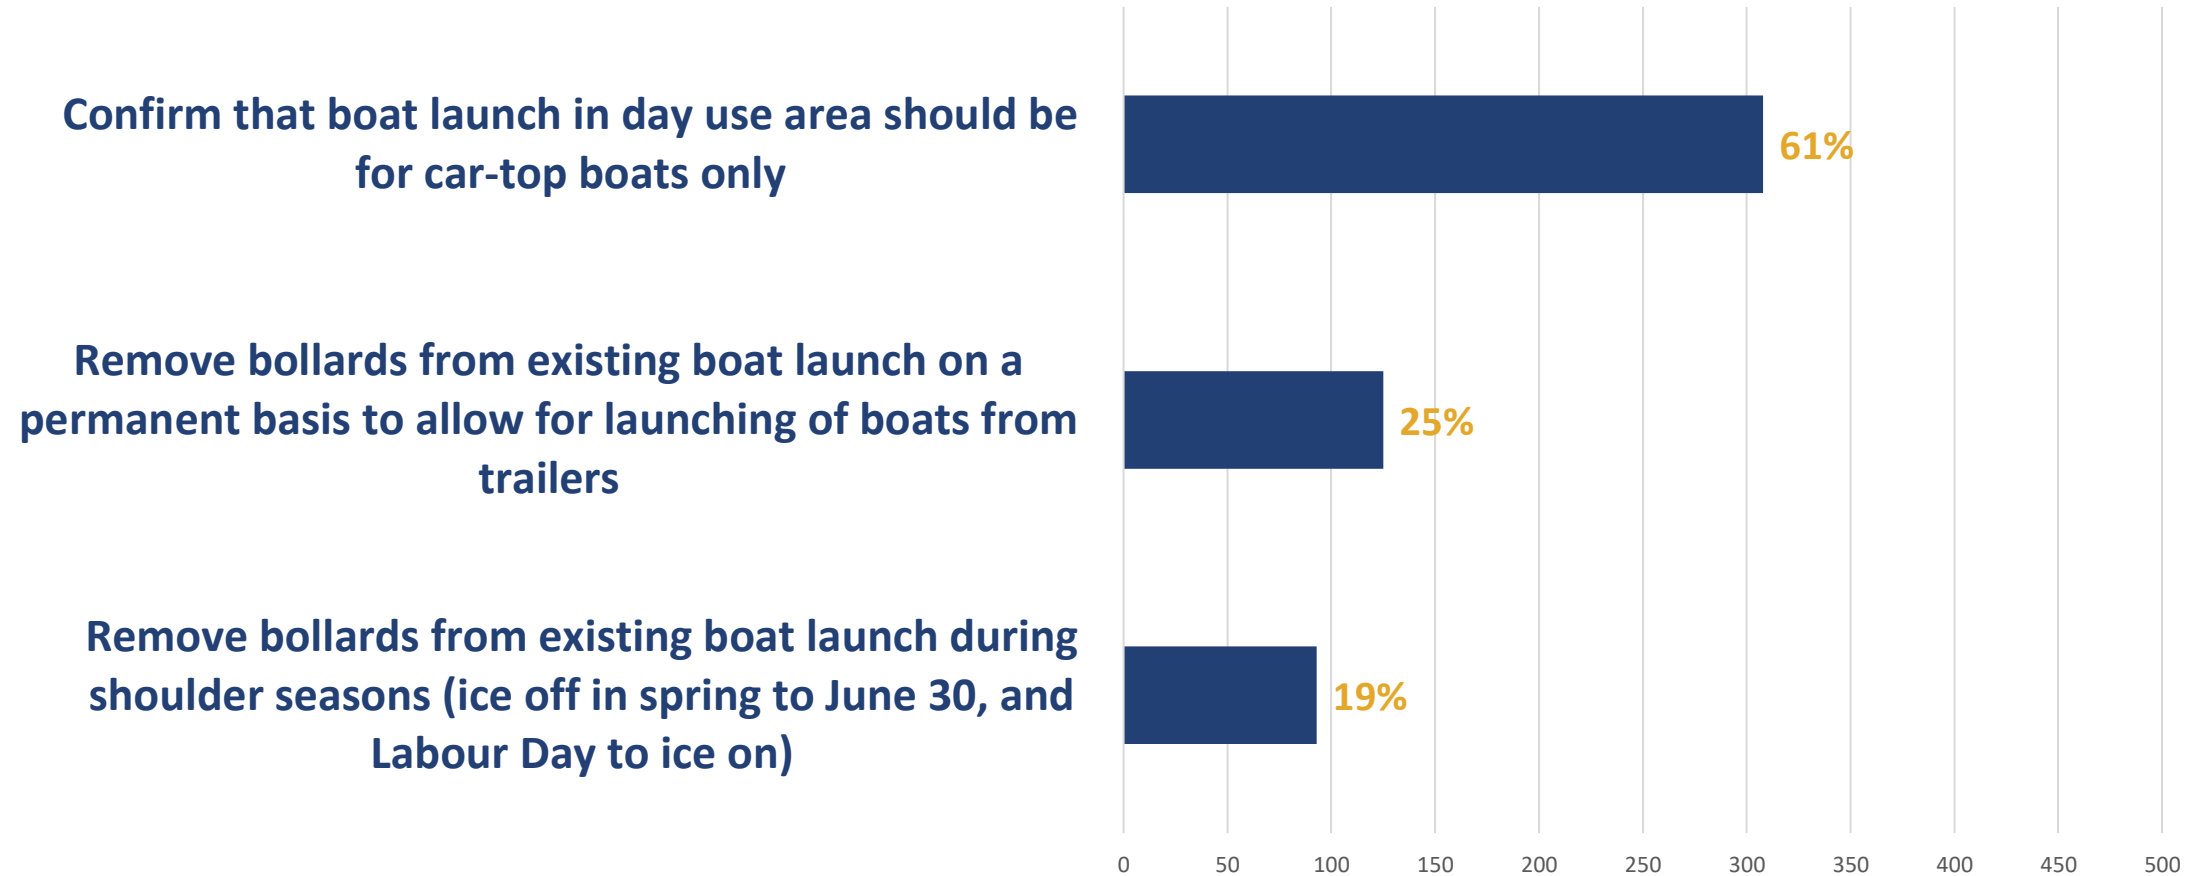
Confirm that boat launch in day use area should be for car-top boats only

61%

Remove bollards from existing boat launch on a permanent basis to allow for launching of boats from trailers

25%

Remove bollards from existing boat launch during shoulder seasons (ice off in spring to June 30, and Labour Day to ice on)

19%

0 50 100 150 200 250 300 350 400 450 500